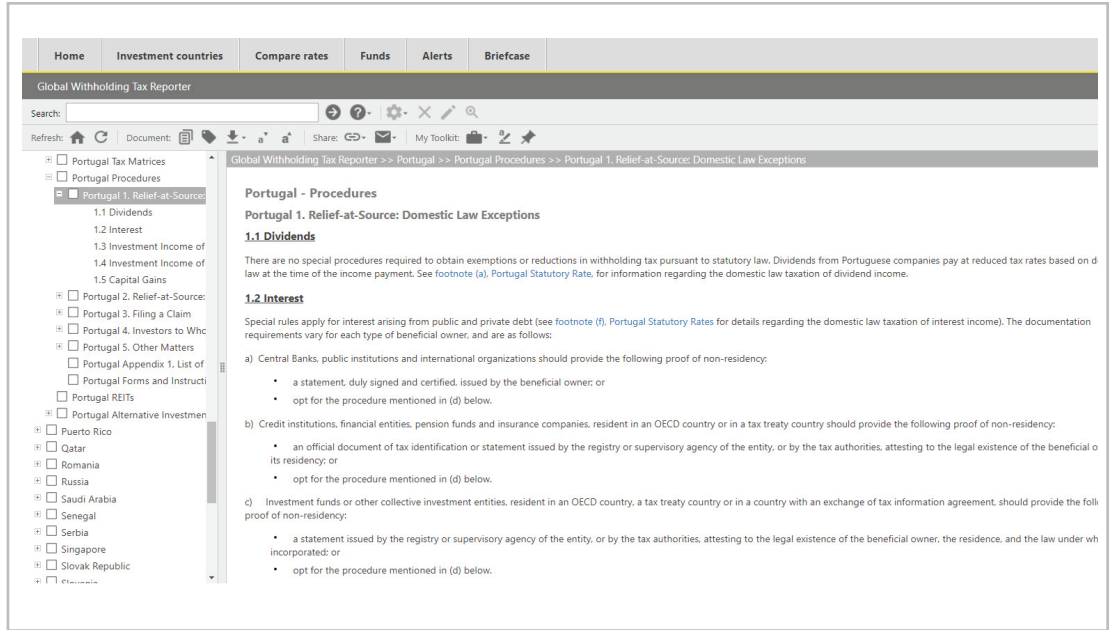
Home | Investment countries | Compare rates | Funds | Alerts | Briefcase

Global Withholding Tax Reporter

Search:

Refresh: Document: Share: My Toolkit:

Portugal Tax Matrices
Portugal Procedures
Portugal 1. Relief-at-Source:
1.1 Dividends
1.2 Interest
1.3 Investment Income of
1.4 Investment Income of
1.5 Capital Gains
Portugal 2. Relief-at-Source:
Portugal 3. Filing a Claim
Portugal 4. Investors to Whc
Portugal 5. Other Matters
Portugal Appendix 1, List of
Portugal Forms and Instructi
Portugal REITs
Portugal Alternative Investmen
Puerto Rico
Qatar
Romania
Russia
Saudi Arabia
Senegal
Serbia
Singapore
Slovak Republic
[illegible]

Global Withholding Tax Reporter >> Portugal >> Portugal Procedures >> Portugal 1. Relief-at-Source: Domestic Law Exceptions

Portugal - Procedures

Portugal 1. Relief-at-Source: Domestic Law Exceptions

1.1 Dividends

There are no special procedures required to obtain exemptions or reductions in withholding tax pursuant to statutory law. Dividends from Portuguese companies pay at reduced tax rates based on d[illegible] law at the time of the income payment. See footnote (a), Portugal Statutory Rate, for information regarding the domestic law taxation of dividend income.

1.2 Interest

Special rules apply for interest arising from public and private debt (see footnote (f), Portugal Statutory Rates for details regarding the domestic law taxation of interest income). The documentation requirements vary for each type of beneficial owner, and are as follows:

a) Central Banks, public institutions and international organizations should provide the following proof of non-residency:

• a statement, duly signed and certified, issued by the beneficial owner; or
• opt for the procedure mentioned in (d) below.

b) Credit institutions, financial entities, pension funds and insurance companies, resident in an OECD country or in a tax treaty country should provide the following proof of non-residency:

• an official document of tax identification or statement issued by the registry or supervisory agency of the entity, or by the tax authorities, attesting to the legal existence of the beneficial o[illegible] its residency; or
• opt for the procedure mentioned in (d) below.

c) Investment funds or other collective investment entities, resident in an OECD country, a tax treaty country or in a country with an exchange of tax information agreement, should provide the foll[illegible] proof of non-residency:

• a statement issued by the registry or supervisory agency of the entity, or by the tax authorities, attesting to the legal existence of the beneficial owner, the residence, and the law under wh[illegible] incorporated; or
• opt for the procedure mentioned in (d) below.